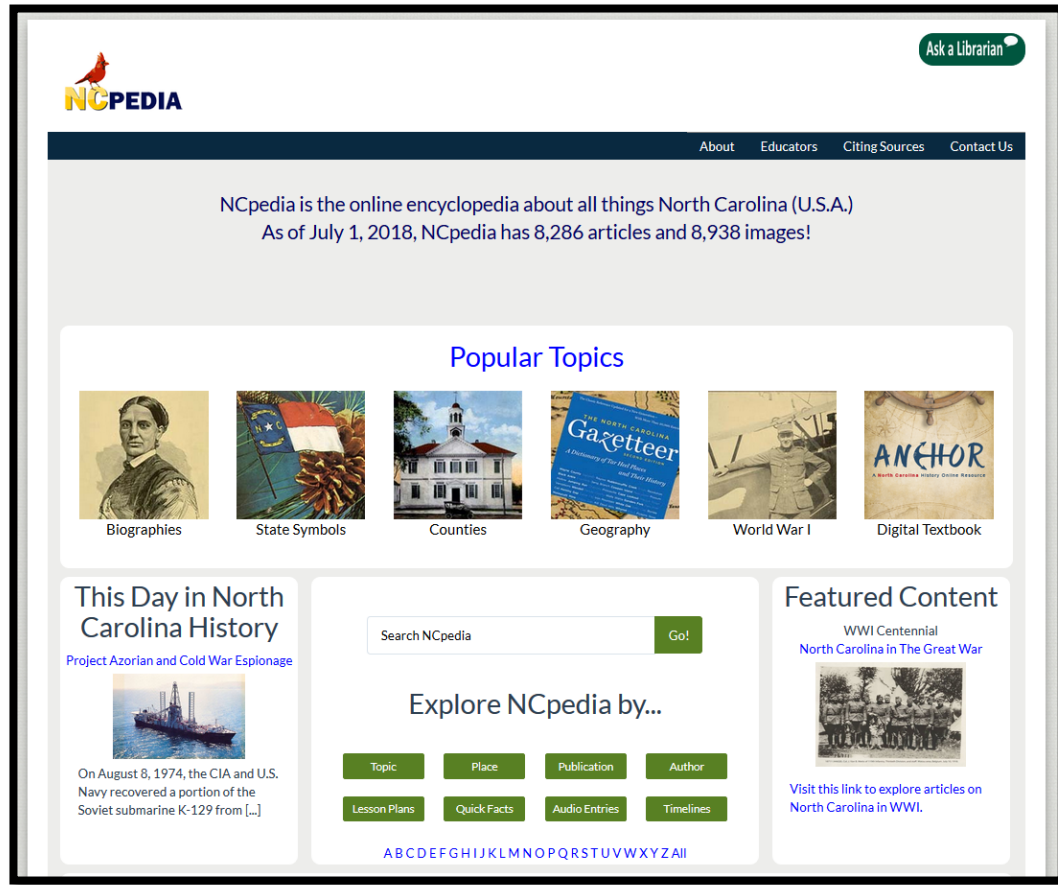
NCPEDIA

Ask a Librarian

About Educators Citing Sources Contact Us

NCpedia is the online encyclopedia about all things North Carolina (U.S.A.)
As of July 1, 2018, NCpedia has 8,286 articles and 8,938 images!

Popular Topics

Biographies

State Symbols

Counties

THE NORTH CAROLINA Gazetteer A Dictionary of Tar Heel Places and Their History SECOND EDITION
Geography

World War I

ANCHOR A North Carolina History Online Resource
Digital Textbook

This Day in North Carolina History

Project Azorian and Cold War Espionage

On August 8, 1974, the CIA and U.S. Navy recovered a portion of the Soviet submarine K-129 from [...]

Search NCpedia Go!

Explore NCpedia by...

Topic Place Publication Author
Lesson Plans Quick Facts Audio Entries Timelines

A B C D E F G H I J K L M N O P Q R S T U V W X Y Z All

Featured Content

WWI Centennial
North Carolina in The Great War

Visit this link to explore articles on North Carolina in WWI.